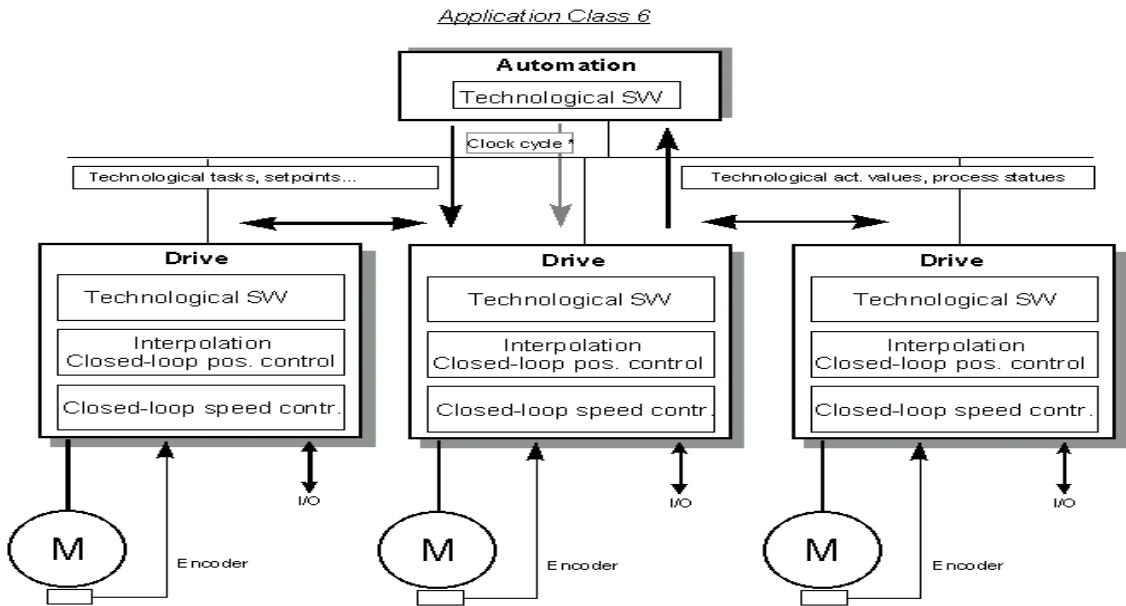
Application Class 6

Automation

Technological SW

Clock cycle *

Technological tasks, setpoints...

Technological act. values, process statues

Drive

Technological SW

Interpolation
Closed-loop pos. control

Closed-loop speed contr.

I/O

M

Encoder

Drive

Technological SW

Interpolation
Closed-loop pos. control

Closed-loop speed contr.

I/O

M

Encoder

Drive

Technological SW

Interpolation
Closed-loop pos. control

Closed-loop speed contr.

I/O

M

Encoder